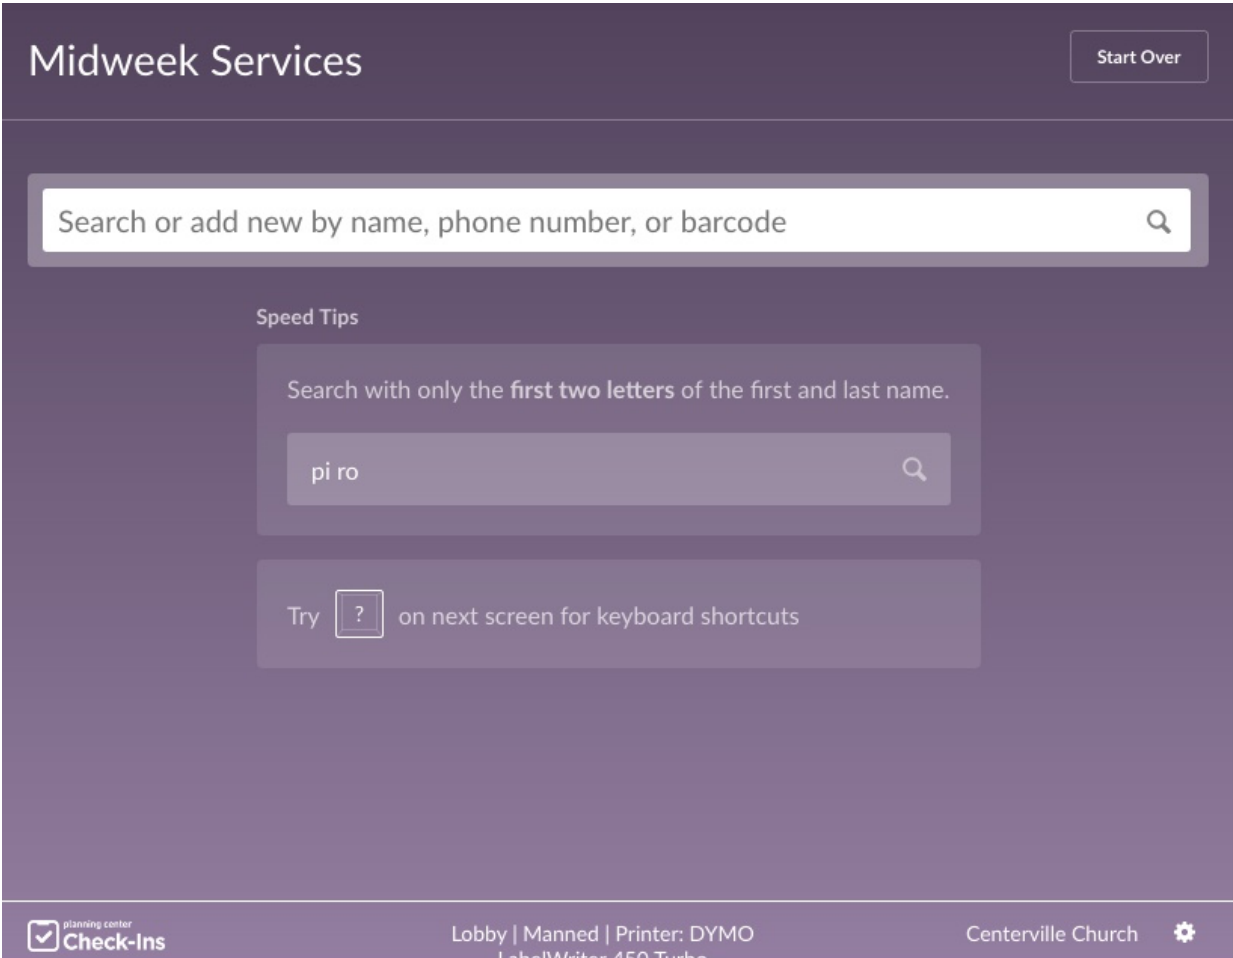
Midweek Services

Start Over

Search or add new by name, phone number, or barcode

Speed Tips

Search with only the **first two letters** of the first and last name.

pi ro

Try ? on next screen for keyboard shortcuts

planning center
Check-Ins

Lobby | Manned | Printer: DYMO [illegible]

Centerville Church